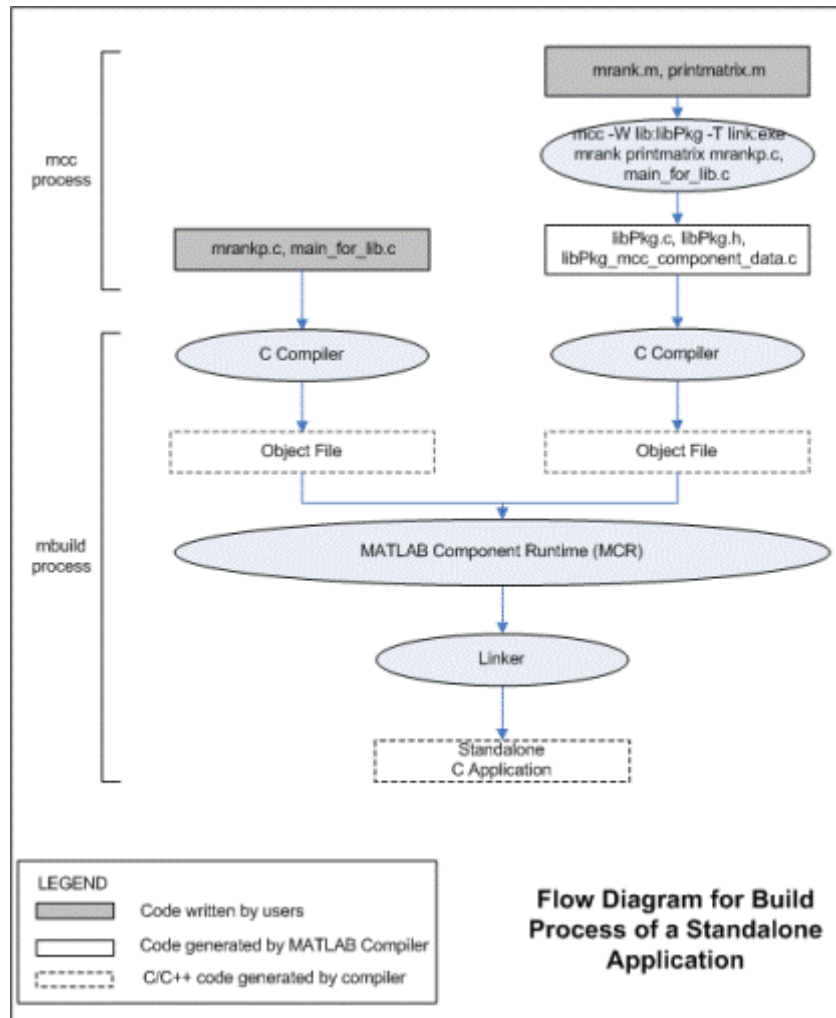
mcc process

mrank.m, printmatrix.m

mcc -W lib:libPkg -T link:exe mrank printmatrix mrankp.c, main_for_lib.c

mrankp.c, main_for_lib.c

libPkg.c, libPkg.h, libPkg_mcc_component_data.c

mbuild process

C Compiler

C Compiler

Object File

Object File

MATLAB Component Runtime (MCR)

Linker

Standalone C Application

LEGEND

Code written by users

Code generated by MATLAB Compiler

C/C++ code generated by compiler

Flow Diagram for Build Process of a Standalone Application